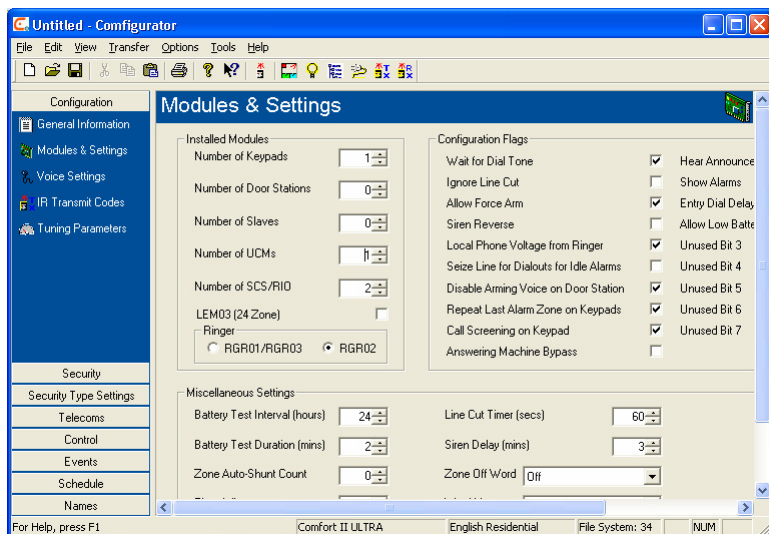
Untitled - Comfigurator

File Edit View Transfer Options Tools Help

Configuration

General Information

Modules & Settings

Voice Settings

IR Transmit Codes

Tuning Parameters

Security

Security Type Settings

Telecoms

Control

Events

Schedule

Names

Modules & Settings

Installed Modules

Number of Keypads 1

Number of Door Stations 0

Number of Slaves 0

Number of UCMs 1

Number of SCS/RIO 2

LEM03 (24 Zone)

Ringer

RGR01/RGR03

RGR02

Configuration Flags

Wait for Dial Tone

Ignore Line Cut

Allow Force Arm

Siren Reverse

Local Phone Voltage from Ringer

Seize Line for Dialouts for Idle Alarms

Disable Arming Voice on Door Station

Repeat Last Alarm Zone on Keypads

Call Screening on Keypad

Answering Machine Bypass

Hear Announce

Show Alarms

Entry Dial Delay

Allow Low Batte

Unused Bit 3

Unused Bit 4

Unused Bit 5

Unused Bit 6

Unused Bit 7

Miscellaneous Settings

Battery Test Interval (hours) 24

Battery Test Duration (mins) 2

Zone Auto-Shunt Count 0

Line Cut Timer (secs) 60

Siren Delay (mins) 3

Zone Off Word Off

For Help, press F1

Comfort II ULTRA

English Residential

File System: 34

NUM